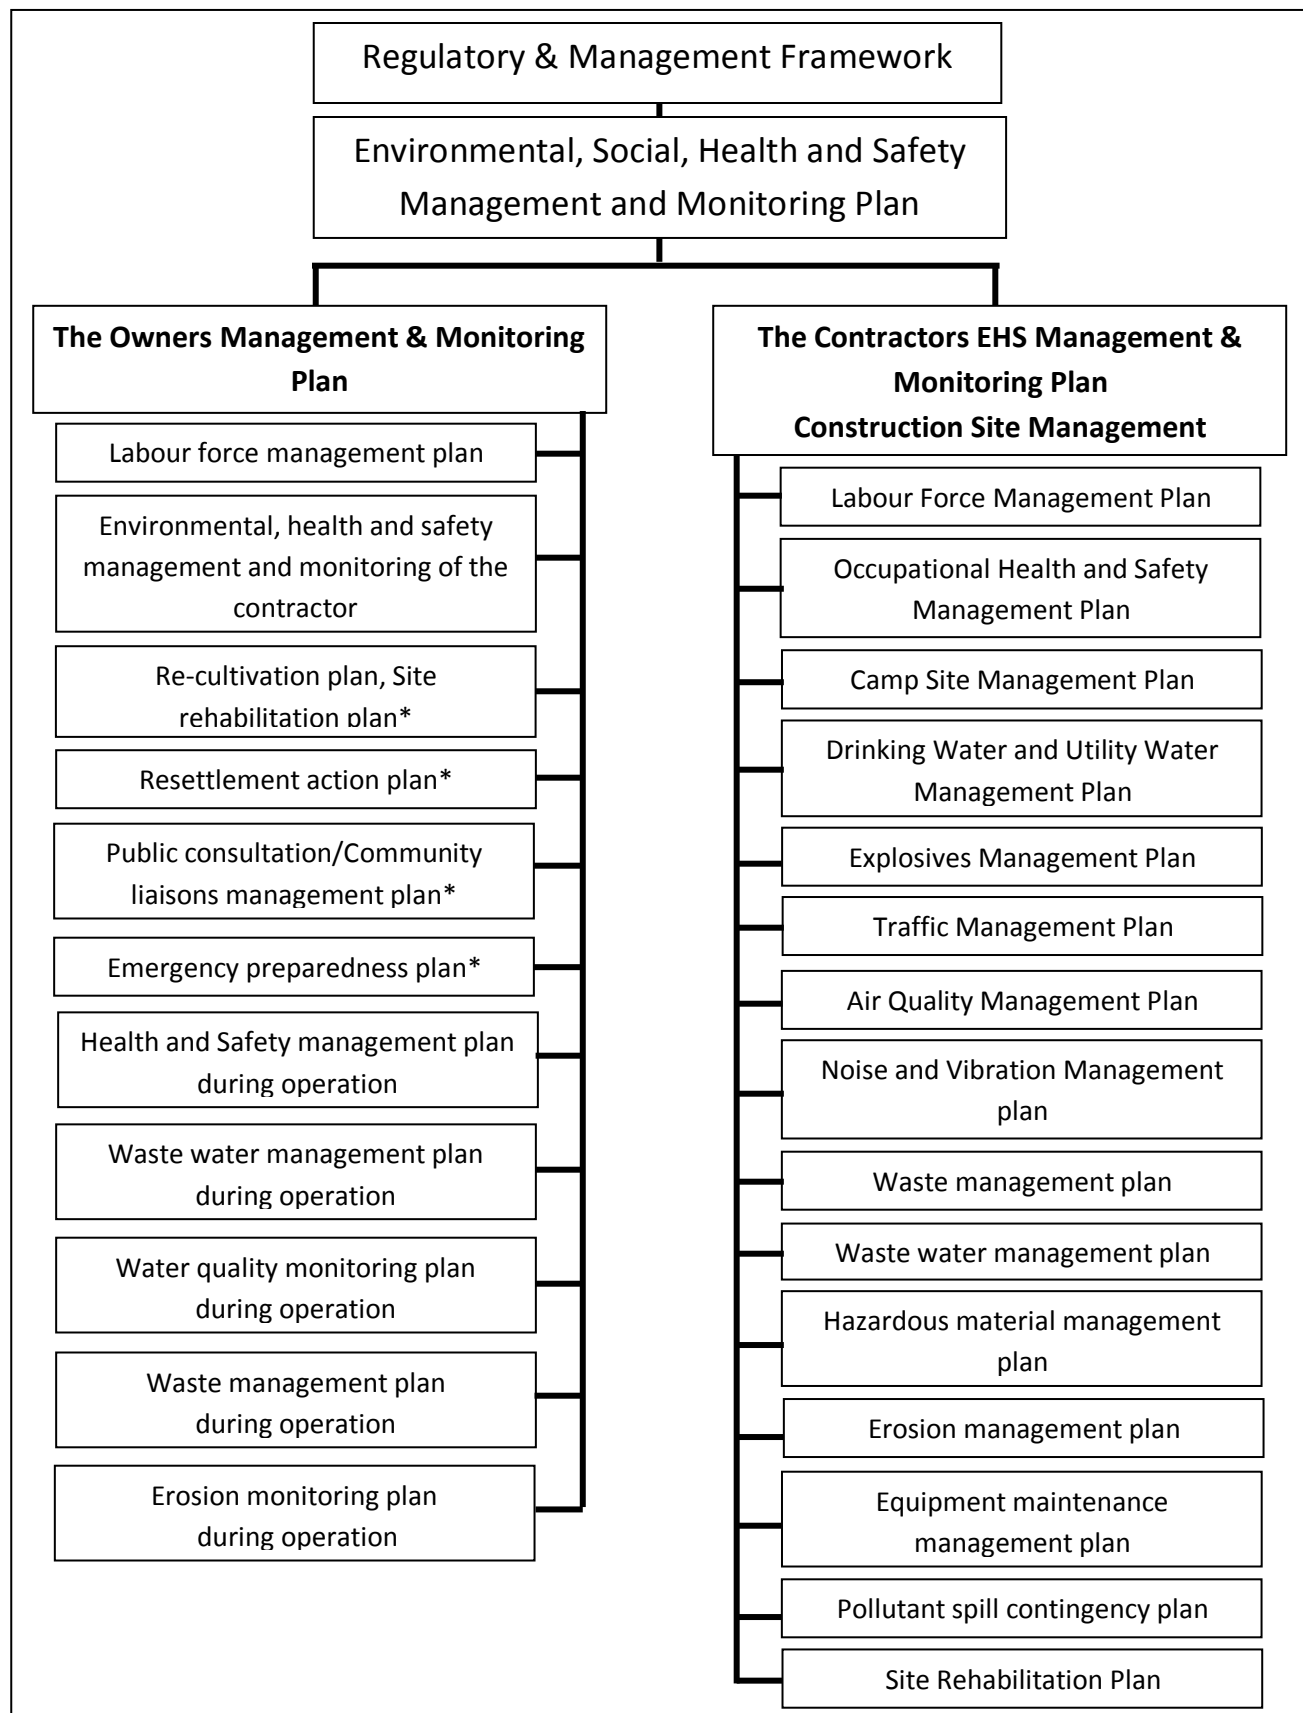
Regulatory & Management Framework

Environmental, Social, Health and Safety Management and Monitoring Plan

**The Owners Management & Monitoring Plan**

Labour force management plan

Environmental, health and safety management and monitoring of the contractor

Re-cultivation plan, Site rehabilitation plan*

Resettlement action plan*

Public consultation/Community liaisons management plan*

Emergency preparedness plan*

Health and Safety management plan during operation

Waste water management plan during operation

Water quality monitoring plan during operation

Waste management plan during operation

Erosion monitoring plan during operation

**The Contractors EHS Management & Monitoring Plan Construction Site Management**

Labour Force Management Plan

Occupational Health and Safety Management Plan

Camp Site Management Plan

Drinking Water and Utility Water Management Plan

Explosives Management Plan

Traffic Management Plan

Air Quality Management Plan

Noise and Vibration Management plan

Waste management plan

Waste water management plan

Hazardous material management plan

Erosion management plan

Equipment maintenance management plan

Pollutant spill contingency plan

Site Rehabilitation Plan